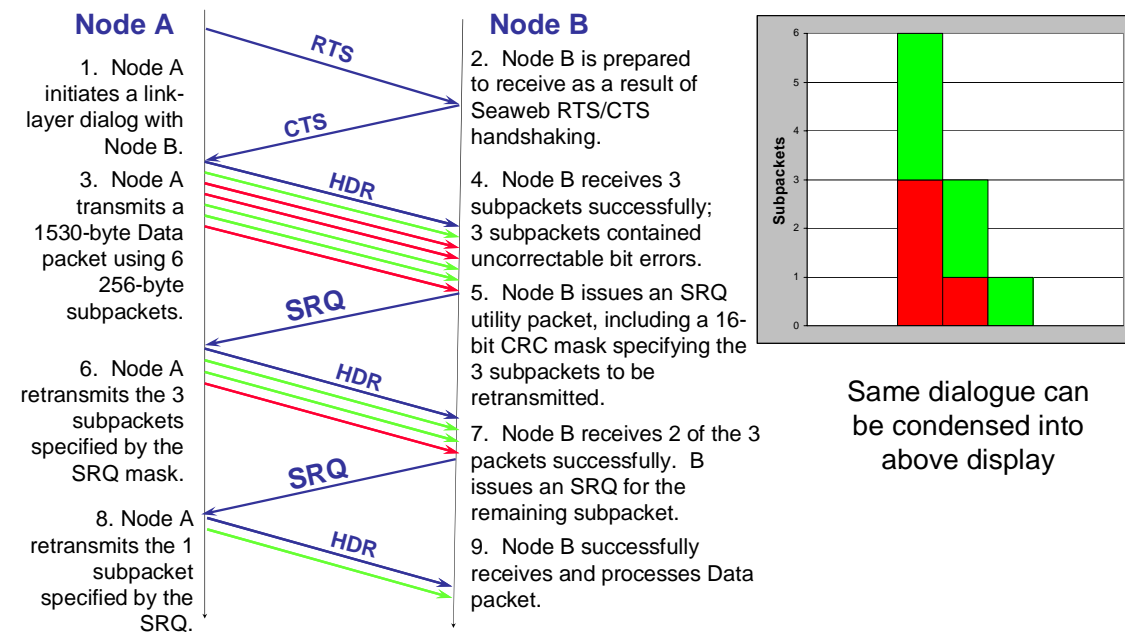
Node A

Node B

RTS

CTS

HDR

SRQ

HDR

SRQ

HDR

1. Node A initiates a link-layer dialog with Node B.

2. Node B is prepared to receive as a result of Seaweb RTS/CTS handshaking.

3. Node A transmits a 1530-byte Data packet using 6 256-byte subpackets.

4. Node B receives 3 subpackets successfully; 3 subpackets contained uncorrectable bit errors.

5. Node B issues an SRQ utility packet, including a 16-bit CRC mask specifying the 3 subpackets to be retransmitted.

6. Node A retransmits the 3 subpackets specified by the SRQ mask.

7. Node B receives 2 of the 3 packets successfully. B issues an SRQ for the remaining subpacket.

8. Node A retransmits the 1 subpacket specified by the SRQ.

9. Node B successfully receives and processes Data packet.

Subpackets

6
5
4
3
2
1
0

Same dialogue can be condensed into above display